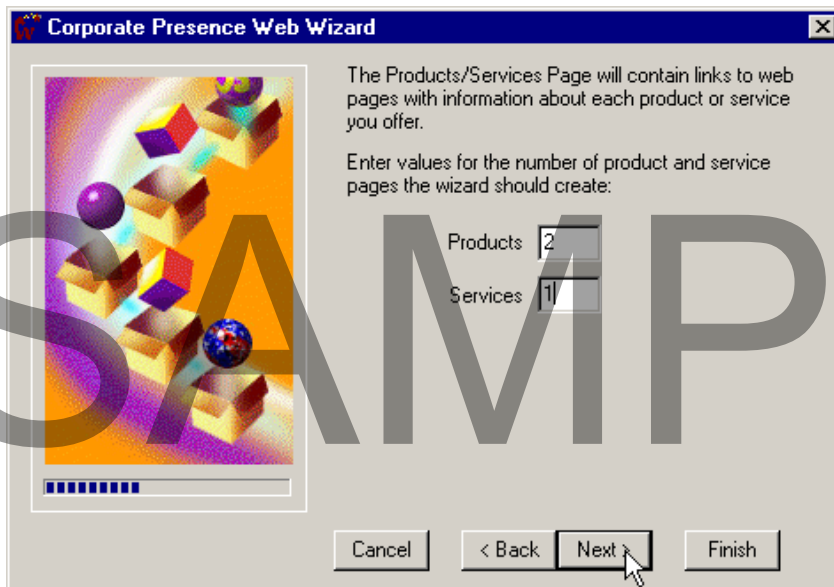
Corporate Presence Web Wizard

The Products/Services Page will contain links to web pages with information about each product or service you offer.

Enter values for the number of product and service pages the wizard should create:

Products 2

Services 1

SAMP

Cancel

< Back

Next >

Finish